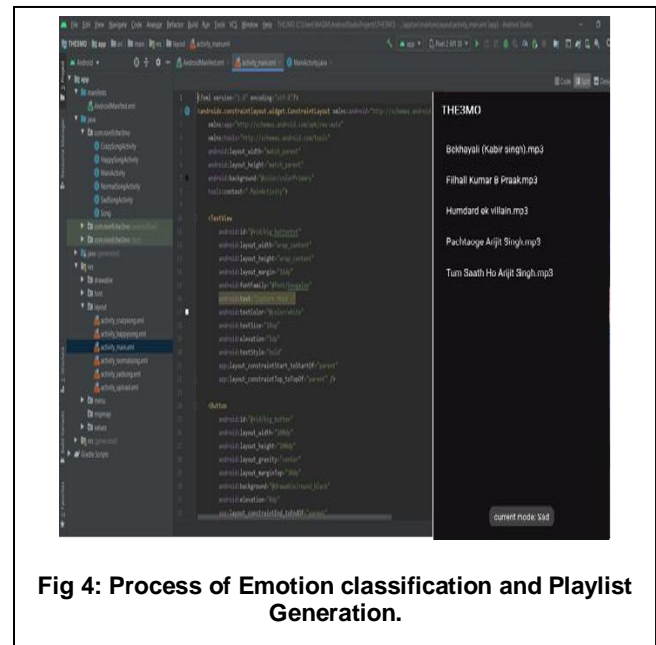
THE3MO

Bekhayali (Kabir singh).mp3

Filhall Kumar B Praak.mp3

Humdard ek villain.mp3

Pachtaoge Arijit Singh.mp3

Tum Saath Ho Arijit Singh.mp3

current mode: Sad

Fig 4: Process of Emotion classification and Playlist Generation.